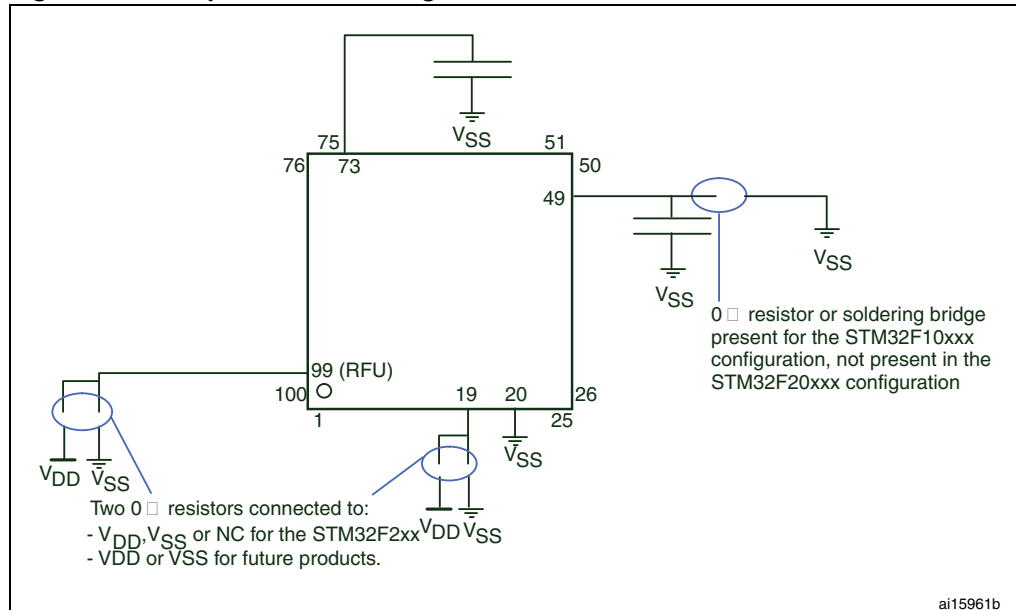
$V_{SS}$

75 73 51 50

76

49

$V_{SS}$

$V_{SS}$

0 □ resistor or soldering bridge present for the STM32F10xxx configuration, not present in the STM32F20xxx configuration

99 (RFU)

100

1

19 20 26

25

$V_{SS}$

$V_{DD}$ $V_{SS}$

$V_{DD}$ $V_{SS}$

Two 0 □ resistors connected to:
- $V_{DD}$,$V_{SS}$ or NC for the STM32F2xx
- VDD or VSS for future products.

ai15961b